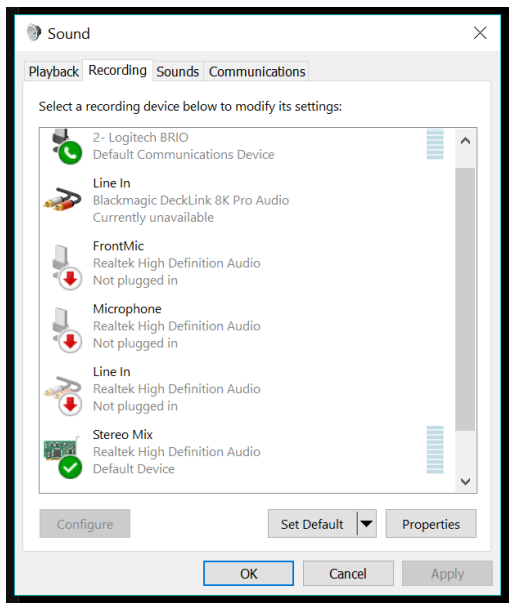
Sound

Playback Recording Sounds Communications

Select a recording device below to modify its settings:

2- Logitech BRIO
Default Communications Device

Line In
Blackmagic DeckLink 8K Pro Audio
Currently unavailable

FrontMic
Realtek High Definition Audio
Not plugged in

Microphone
Realtek High Definition Audio
Not plugged in

Line In
Realtek High Definition Audio
Not plugged in

Stereo Mix
Realtek High Definition Audio
Default Device

Configure

Set Default

Properties

OK

Cancel

Apply